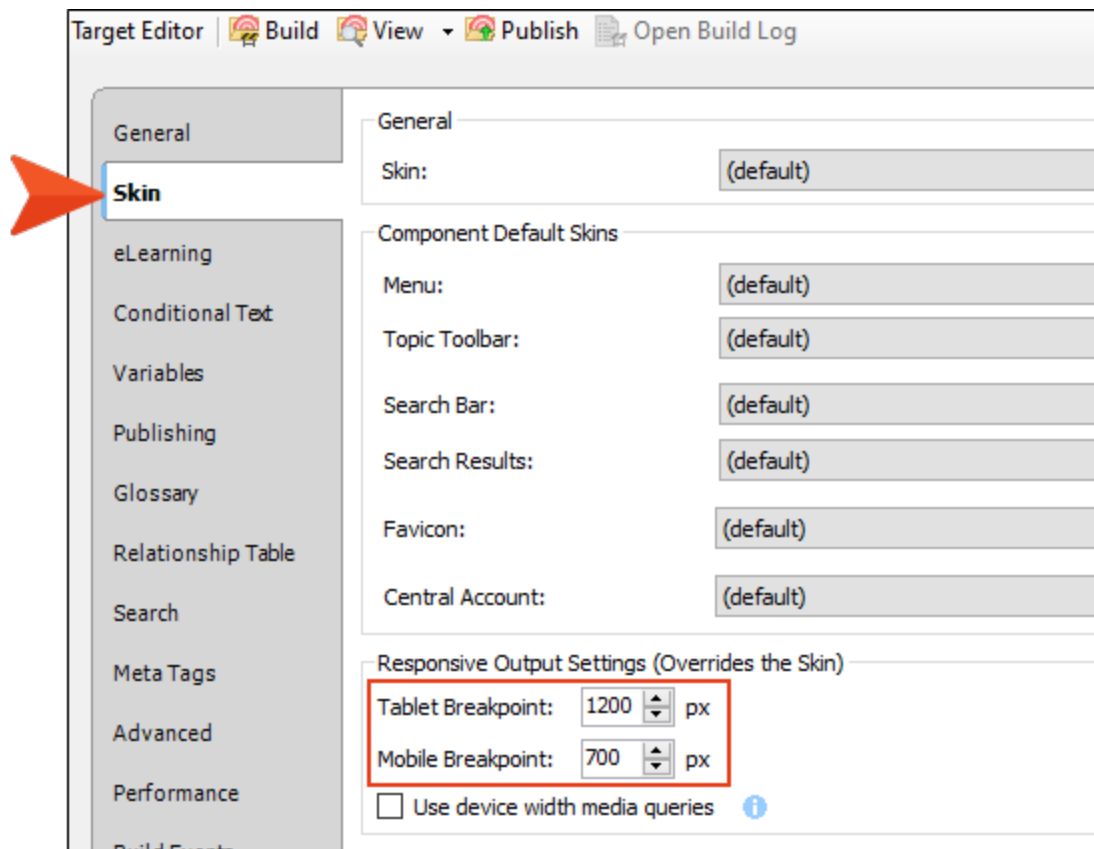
Target Editor | Build View Publish Open Build Log

General
Skin
eLearning
Conditional Text
Variables
Publishing
Glossary
Relationship Table
Search
Meta Tags
Advanced
Performance
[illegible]

General
Skin: (default)

Component Default Skins
Menu: (default)
Topic Toolbar: (default)
Search Bar: (default)
Search Results: (default)
Favicon: (default)
Central Account: (default)

Responsive Output Settings (Overrides the Skin)
Tablet Breakpoint: 1200 px
Mobile Breakpoint: 700 px
Use device width media queries